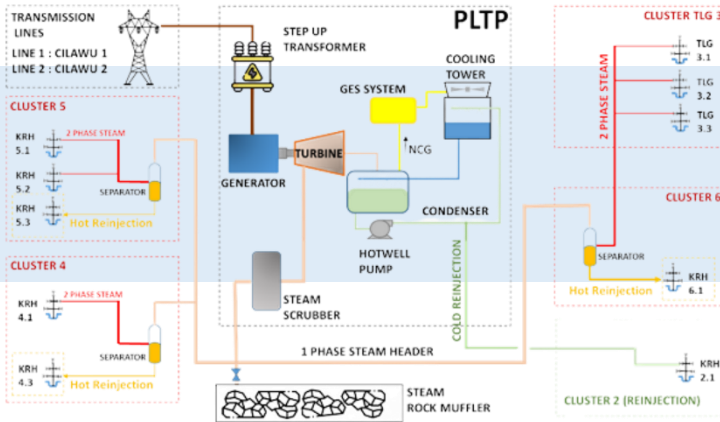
TRANSMISSION LINES
LINE 1 : CILAWU 1
LINE 2 : CILAWU 2

STEP UP TRANSFORMER

PLTP

CLUSTER TLG 3

TLG 3.1
TLG 3.2
TLG 3.3

2 PHASE STEAM

COOLING TOWER

GES SYSTEM

CLUSTER 5

KRH 5.1
KRH 5.2
KRH 5.3
2 PHASE STEAM
SEPARATOR
Hot Reinjection

GENERATOR
TURBINE
NCG
CONDENSER

CLUSTER 6

HOTWELL PUMP

SEPARATOR
KRH 6.1
Hot Reinjection

CLUSTER 4

KRH 4.1
2 PHASE STEAM
SEPARATOR
KRH 4.3
Hot Reinjection

STEAM SCRUBBER

COLD REINJECTION

1 PHASE STEAM HEADER

KRH 2.1

STEAM ROCK MUFFLER

CLUSTER 2 (REINJECTION)